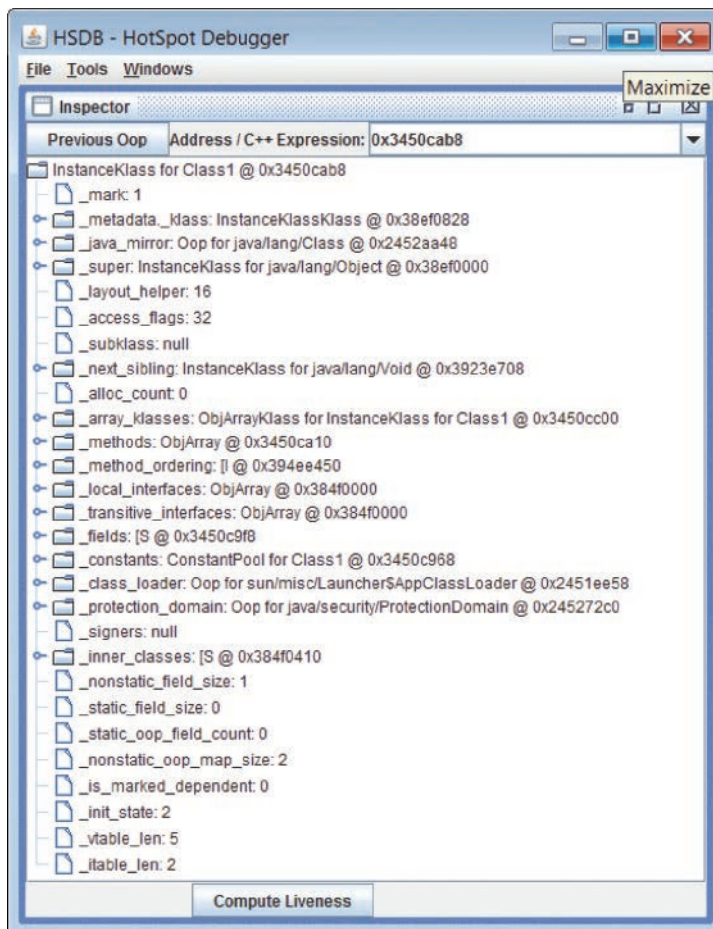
HSDB - HotSpot Debugger

File Tools Windows

Maximize

Inspector

Previous Oop

Address / C++ Expression: 0x3450cab8

InstanceKlass for Class1 @ 0x3450cab8
_mark: 1
_metadata._klass: InstanceKlassKlass @ 0x38ef0828
_java_mirror: Oop for java/lang/Class @ 0x2452aa48
_super: InstanceKlass for java/lang/Object @ 0x38ef0000
_layout_helper: 16
_access_flags: 32
_subklass: null
_next_sibling: InstanceKlass for java/lang/Void @ 0x3923e708
_alloc_count: 0
_array_klasses: ObjArrayKlass for InstanceKlass for Class1 @ 0x3450cc00
_methods: ObjArray @ 0x3450ca10
_method_ordering: [I @ 0x394ee450
_local_interfaces: ObjArray @ 0x384f0000
_transitive_interfaces: ObjArray @ 0x384f0000
_fields: [S @ 0x3450c9f8
_constants: ConstantPool for Class1 @ 0x3450c968
_class_loader: Oop for sun/misc/Launcher$AppClassLoader @ 0x2451ee58
_protection_domain: Oop for java/security/ProtectionDomain @ 0x245272c0
_signers: null
_inner_classes: [S @ 0x384f0410
_nonstatic_field_size: 1
_static_field_size: 0
_static_oop_field_count: 0
_nonstatic_oop_map_size: 2
_is_marked_dependent: 0
_init_state: 2
_vtable_len: 5
_itable_len: 2

Compute Liveness